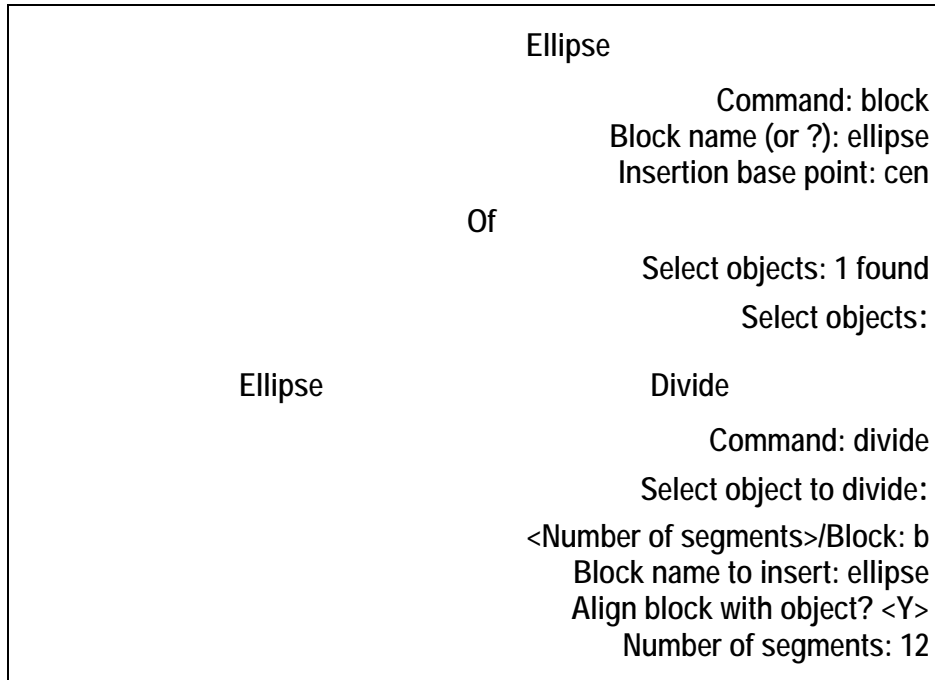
Ellipse

Command: block
Block name (or ?): ellipse
Insertion base point: cen

Of

Select objects: 1 found

Select objects:

Ellipse

Divide

Command: divide

Select object to divide:

<Number of segments>/Block: b
Block name to insert: ellipse
Align block with object? <Y>
Number of segments: 12